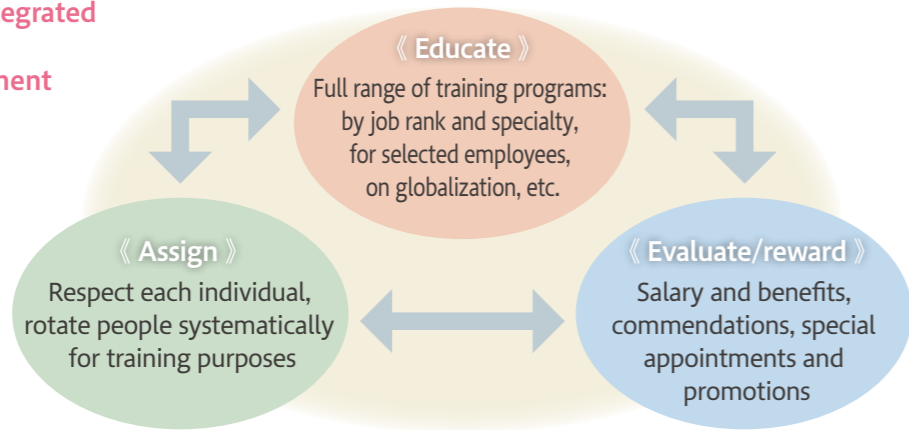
egrated

nent

《 Educate 》
Full range of training programs: by job rank and specialty, for selected employees, on globalization, etc.

《 Assign 》
Respect each individual, rotate people systematically for training purposes

《 Evaluate/reward 》
Salary and benefits, commendations, special appointments and promotions